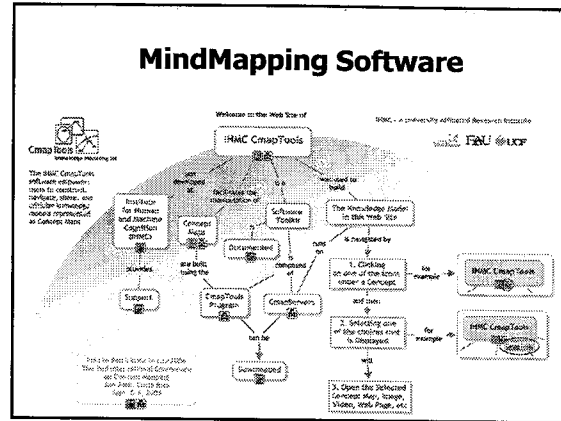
MindMapping Software

Welcome to the Web Site of

IHMC - a university affiliated Research Institute

FAU UCF

CmapTools

The IHMC CmapTools software empowers users to construct, navigate, share, and criticize knowledge models represented as Concept Maps

IHMC CmapTools

was developed at

facilitates the construction of

is a

was used to build

Institute for Human and Machine Cognition (IHMC)

Concept Maps

Software Toolkit

The Knowledge Model in this Web Site

is navigated by

provides

are built using the

Documentation

is composed of

runs on

Support

CmapTools Program

CmapServers

1. Clicking on one of the icons under a Concept

for example

IHMC CmapTools

and then

can be

2. Selecting one of the choices that is Displayed

for example

IHMC CmapTools

Downloaded

will

3. Open the Selected Concept Map, Image, Video, Web Page, etc.

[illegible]